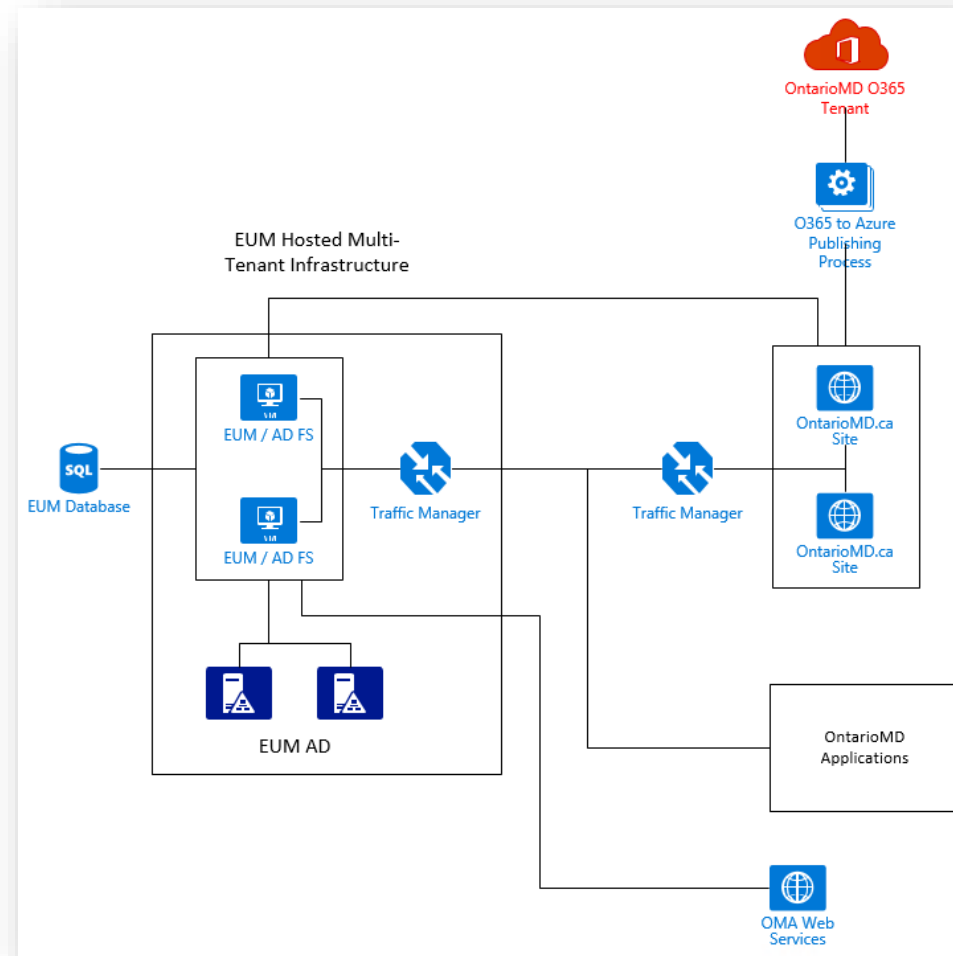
OntarioMD O365 Tenant

O365 to Azure Publishing Process

EUM Hosted Multi-Tenant Infrastructure

SQL

EUM Database

VM

EUM / AD FS

VM

EUM / AD FS

Traffic Manager

Traffic Manager

OntarioMD.ca Site

OntarioMD.ca Site

EUM AD

OntarioMD Applications

OMA Web Services